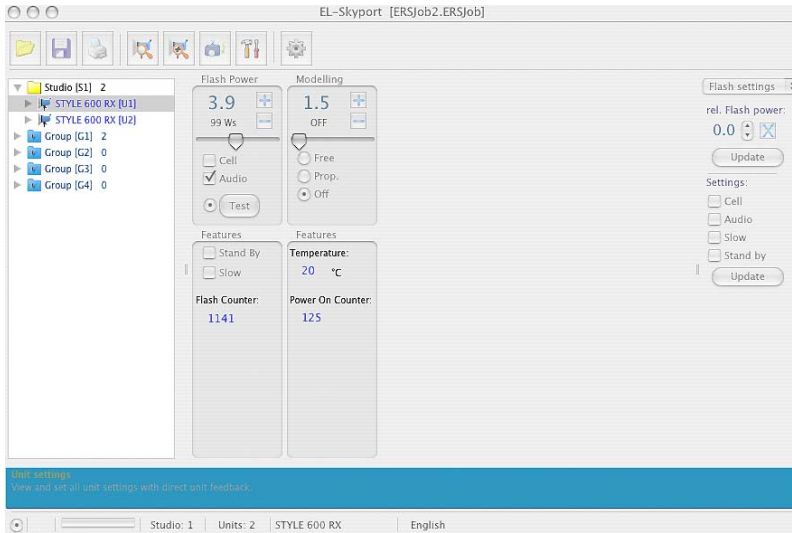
EL-Skyport [ERSJob2.ERSJob]

Studio [S1] 2
STYLE 600 RX [U1]
STYLE 600 RX [U2]
Group [G1] 2
Group [G2] 0
Group [G3] 0
Group [G4] 0

Flash Power
3.9
99 Ws
Cell
Audio
Test

Modelling
1.5
OFF
Free
Prop.
Off

Features
Stand By
Slow
Flash Counter:
1141

Features
Temperature:
20 °C
Power On Counter:
125

Flash settings
rel. Flash power:
0.0
Update
Settings:
Cell
Audio
Slow
Stand by
Update

Unit settings
View and set all unit settings with direct unit feedback.

Studio: 1 | Units: 2 | STYLE 600 RX | English